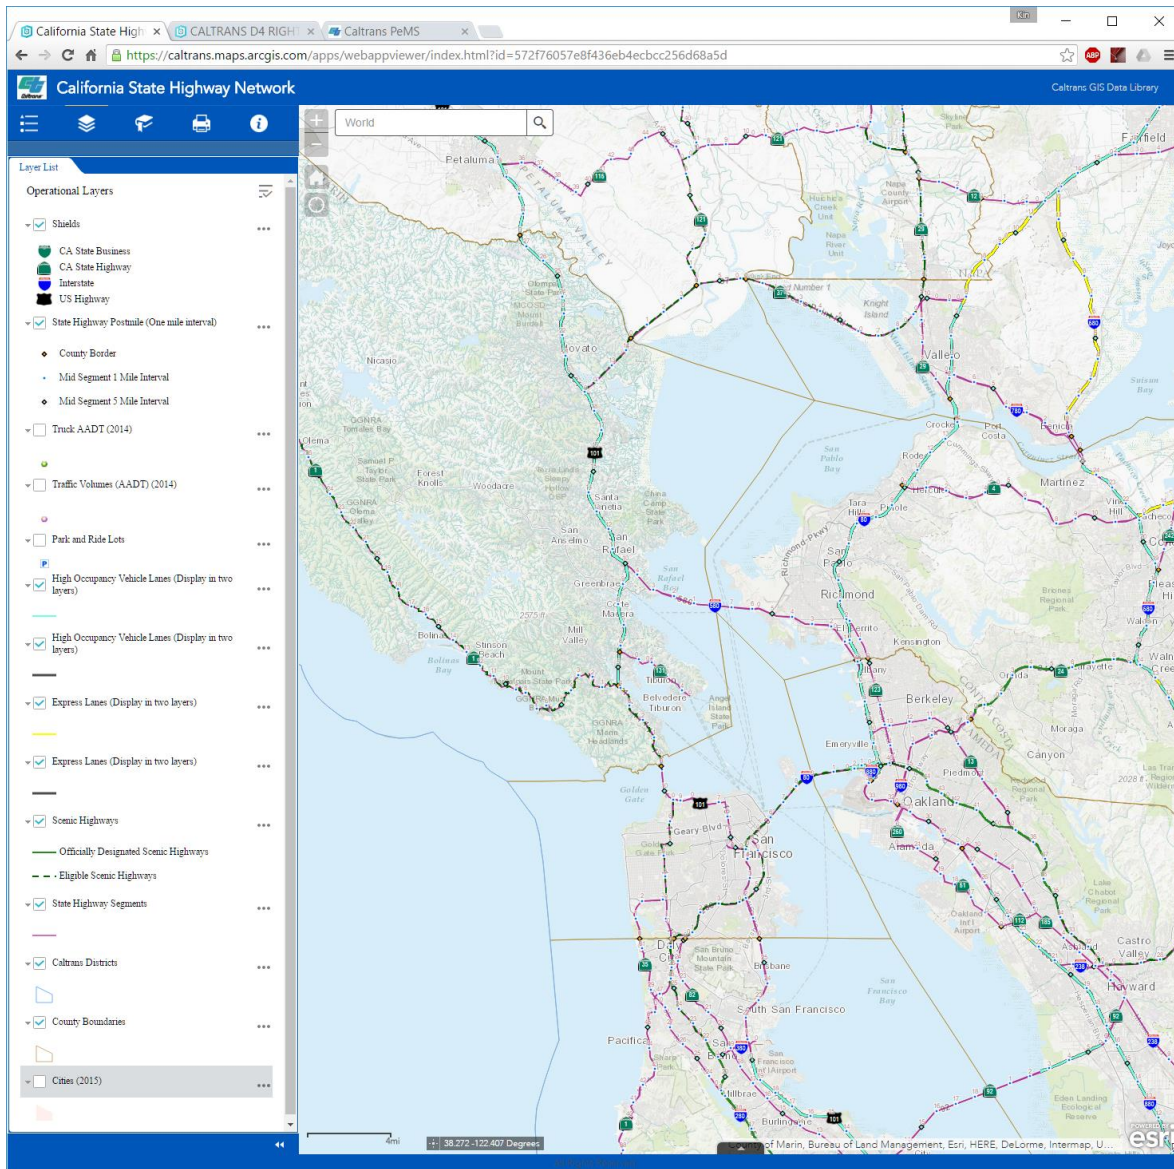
California State High × CALTRANS D4 RIGH × Caltrans PeMS ×
Kin
https://caltrans.maps.arcgis.com/apps/webappviewer/index.html?id=572f76057e8f436eb4ecbcc256d68a5d

California State Highway Network
Caltrans GIS Data Library

Layer List
Operational Layers

Shields
CA State Business
CA State Highway
Interstate
US Highway

State Highway Postmile (One mile interval)
County Border
Mid Segment 1 Mile Interval
Mid Segment 5 Mile Interval

Truck AADT (2014)

Traffic Volumes (AADT) (2014)

Park and Ride Lots

High Occupancy Vehicle Lanes (Display in two layers)

High Occupancy Vehicle Lanes (Display in two layers)

Express Lanes (Display in two layers)

Express Lanes (Display in two layers)

Scenic Highways
Officially Designated Scenic Highways
Eligible Scenic Highways

State Highway Segments

Caltrans Districts

County Boundaries

Cities (2015)

World

Petaluma
Fairfield
Napa County Airport
Napa River Unit
Hudeman Creek Unit
Knight Island
Vallejo
Nicasio
Novato
Olompali State Park
Crockett
Port Costa
Benicia
Suisun Bay
Olema
Samuel P Taylor State Park
Forest Knolls
Woodacre
San Anselmo
San Rafael
Santa Venetia
China Camp State Park
San Pablo Bay
Rodeo
Hercules
Pinole
Tara Hills
Martinez
Richmond
Kensington
San Pablo
Greenbrae
Corte Madera
Mill Valley
Bolinas
Stinson Beach
Bolinas Bay
Mount Tamalpais State Park
Tiburon
Belvedere Tiburon
Angel Island State Park
GGNRA Marin Headlands
Albany
Berkeley
Orinda
Lafayette
Moraga
Canyon
Emeryville
Piedmont
Oakland
Alameda
Golden Gate
San Francisco
Oakland Int'l Airport
Castro Valley
Hayward
San Bruno Mountain State Park
Brisbane
San Francisco Bay
South San Francisco
Pacifica
San Bruno
San Francisco Int'l Airport
Millbrae
Burlingame
Eden Landing Ecological Reserve
Daly City
4mi
38.272 -122.407 Degrees
of Marin, Bureau of Land Management, Esri, HERE, DeLorme, Intermap, U...
esri